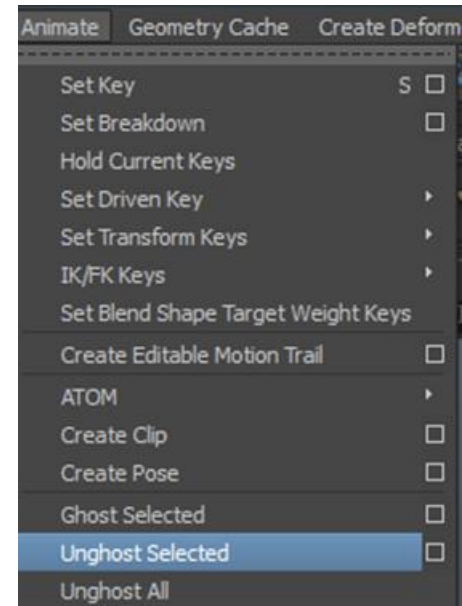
Animate Geometry Cache Create Deform

Set Key S ☐
Set Breakdown ☐
Hold Current Keys
Set Driven Key
Set Transform Keys
IK/FK Keys
Set Blend Shape Target Weight Keys
Create Editable Motion Trail ☐
ATOM
Create Clip ☐
Create Pose ☐
Ghost Selected ☐
Unghost Selected ☐
Unghost All